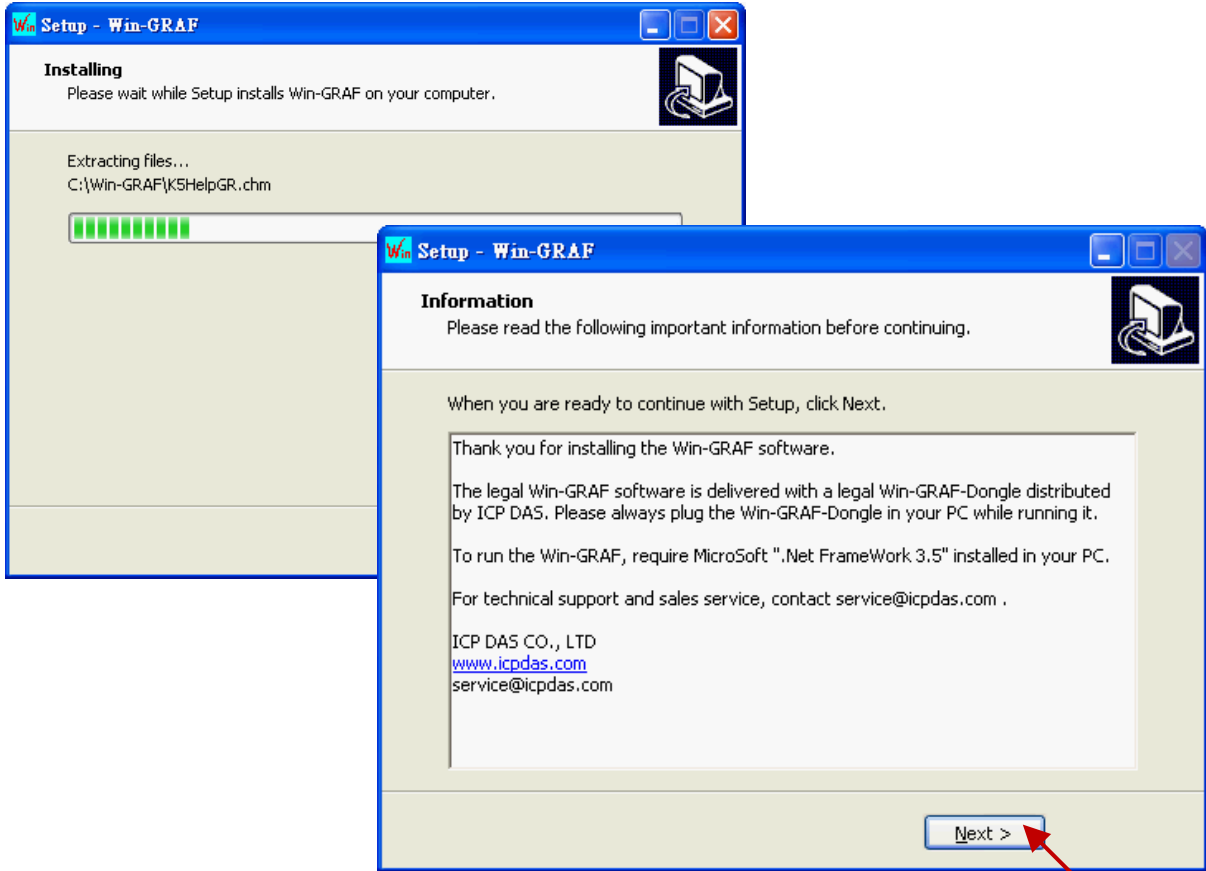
Win Setup - Win-GRAF

Installing
Please wait while Setup installs Win-GRAF on your computer.

Extracting files...
C:\Win-GRAF\K5HelpGR.chm

Win Setup - Win-GRAF

Information
Please read the following important information before continuing.

When you are ready to continue with Setup, click Next.

Thank you for installing the Win-GRAF software.

The legal Win-GRAF software is delivered with a legal Win-GRAF-Dongle distributed by ICP DAS. Please always plug the Win-GRAF-Dongle in your PC while running it.

To run the Win-GRAF, require MicroSoft ".Net FrameWork 3.5" installed in your PC.

For technical support and sales service, contact service@icpdas.com .

ICP DAS CO., LTD
www.icpdas.com
service@icpdas.com

Next >